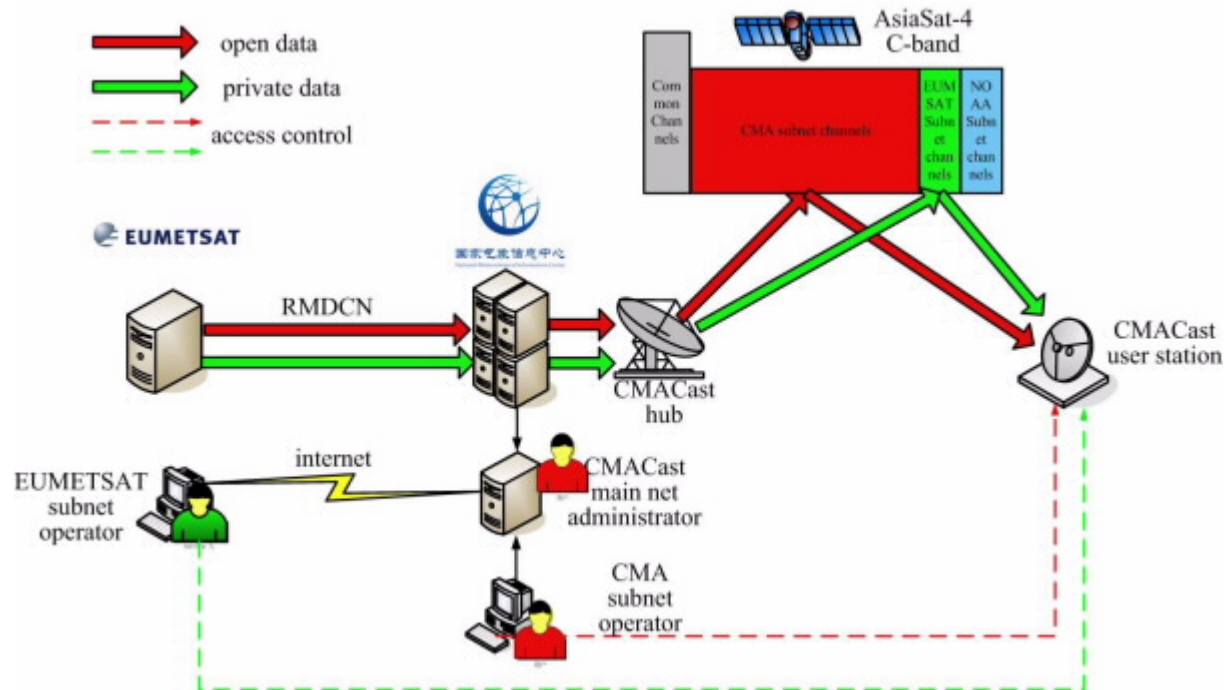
open data
private data
access control

AsiaSat-4
C-band

Common Channels
CMA subnet channels
EUMSAT Subnet channels
NOAA Subnet channels

EUMETSAT

国家气象信息中心
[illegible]

RMDCN

CMACast hub

CMACast user station

internet

EUMETSAT subnet operator

CMACast main net administrator

CMA subnet operator